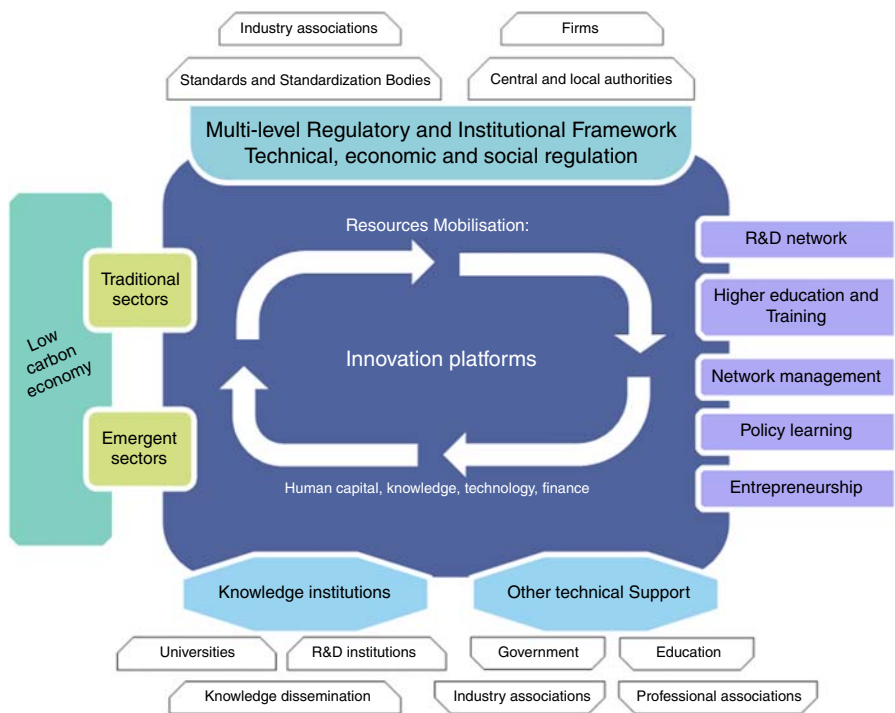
Industry associations

Firms

Standards and Standardization Bodies

Central and local authorities

Multi-level Regulatory and Institutional Framework
Technical, economic and social regulation

Low carbon economy

Traditional sectors

Emergent sectors

Resources Mobilisation:

Innovation platforms

Human capital, knowledge, technology, finance

R&D network

Higher education and Training

Network management

Policy learning

Entrepreneurship

Knowledge institutions

Other technical Support

Universities

R&D institutions

Government

Education

Knowledge dissemination

Industry associations

Professional associations